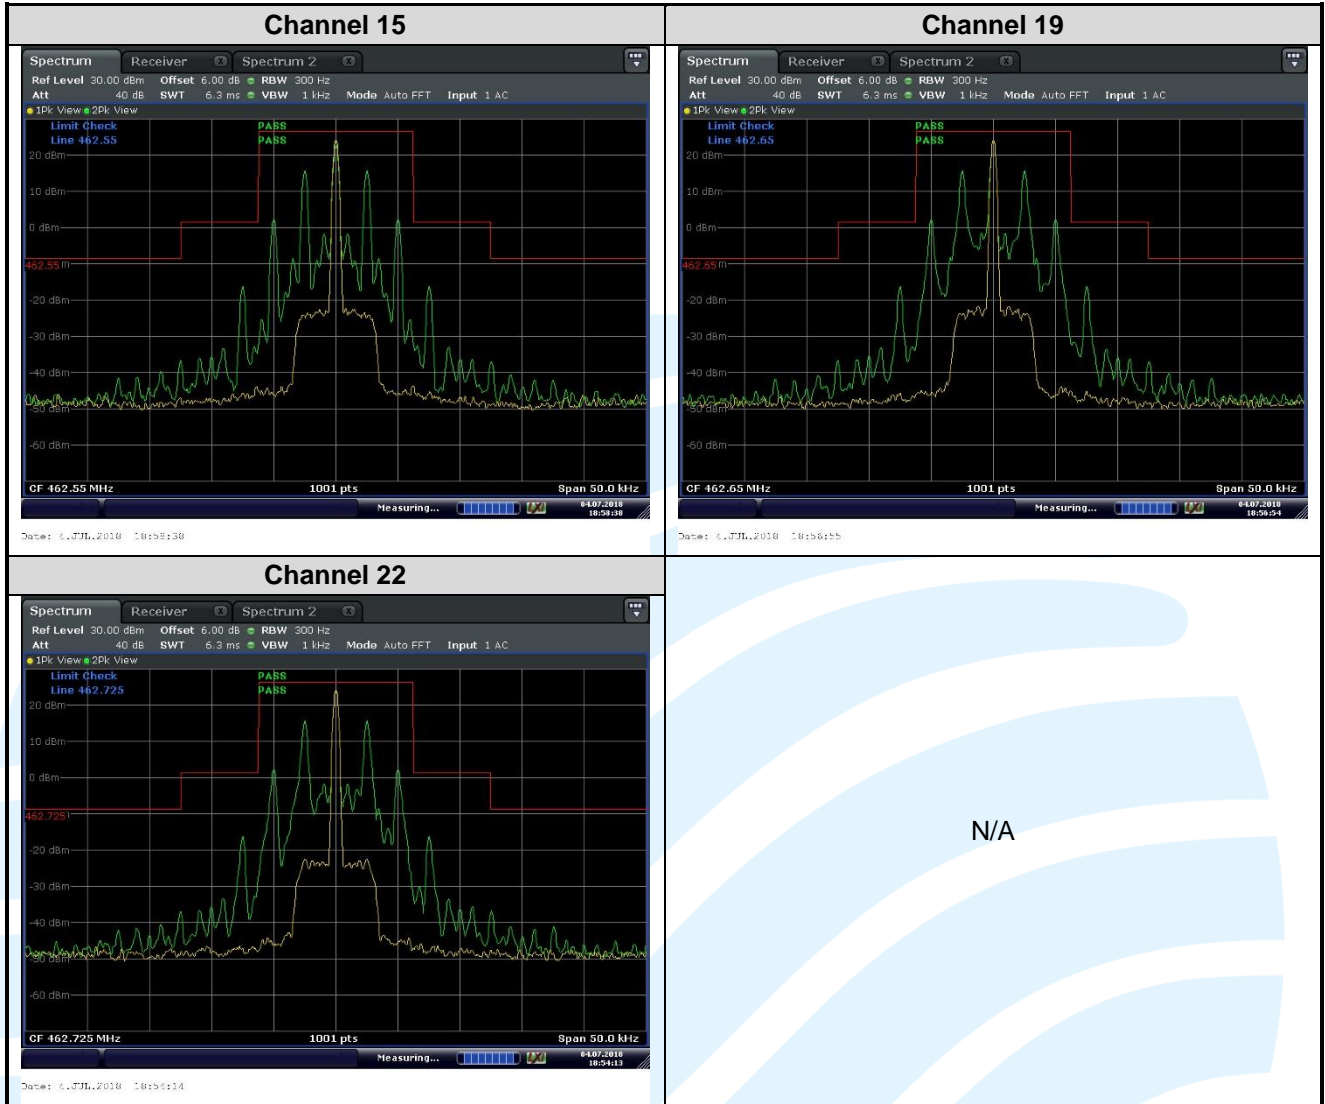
| Channel 15 | Channel 19 |
|---|---|
| Spectrum Receiver Spectrum 2<br>Ref Level 30.00 dBm Offset 6.00 dB RBW 300 Hz<br>Att 40 dB SWT 6.3 ms VBW 1 kHz Mode Auto FFT Input 1 AC<br>1Pk View 2Pk View<br>Limit Check PASS<br>Line 462.55 PASS<br>20 dBm<br>10 dBm<br>0 dBm<br>462.55<br>-20 dBm<br>-30 dBm<br>-40 dBm<br>-50 dBm<br>-60 dBm<br>CF 462.55 MHz 1001 pts Span 50.0 kHz<br>Measuring... 04.07.2018 18:58:38<br>Date: 4.JUL.2018 18:58:38 | Spectrum Receiver Spectrum 2<br>Ref Level 30.00 dBm Offset 6.00 dB RBW 300 Hz<br>Att 40 dB SWT 6.3 ms VBW 1 kHz Mode Auto FFT Input 1 AC<br>1Pk View 2Pk View<br>Limit Check PASS<br>Line 462.65 PASS<br>20 dBm<br>10 dBm<br>0 dBm<br>462.65<br>-20 dBm<br>-30 dBm<br>-40 dBm<br>-50 dBm<br>-60 dBm<br>CF 462.65 MHz 1001 pts Span 50.0 kHz<br>Measuring... 04.07.2018 18:56:54<br>Date: 4.JUL.2018 18:56:55 |
| Channel 22 | |
| Spectrum Receiver Spectrum 2<br>Ref Level 30.00 dBm Offset 6.00 dB RBW 300 Hz<br>Att 40 dB SWT 6.3 ms VBW 1 kHz Mode Auto FFT Input 1 AC<br>1Pk View 2Pk View<br>Limit Check PASS<br>Line 462.725 PASS<br>20 dBm<br>10 dBm<br>0 dBm<br>462.725<br>-20 dBm<br>-30 dBm<br>-40 dBm<br>-50 dBm<br>-60 dBm<br>CF 462.725 MHz 1001 pts Span 50.0 kHz<br>Measuring... 04.07.2018 18:54:13<br>Date: 4.JUL.2018 18:54:14 | N/A |